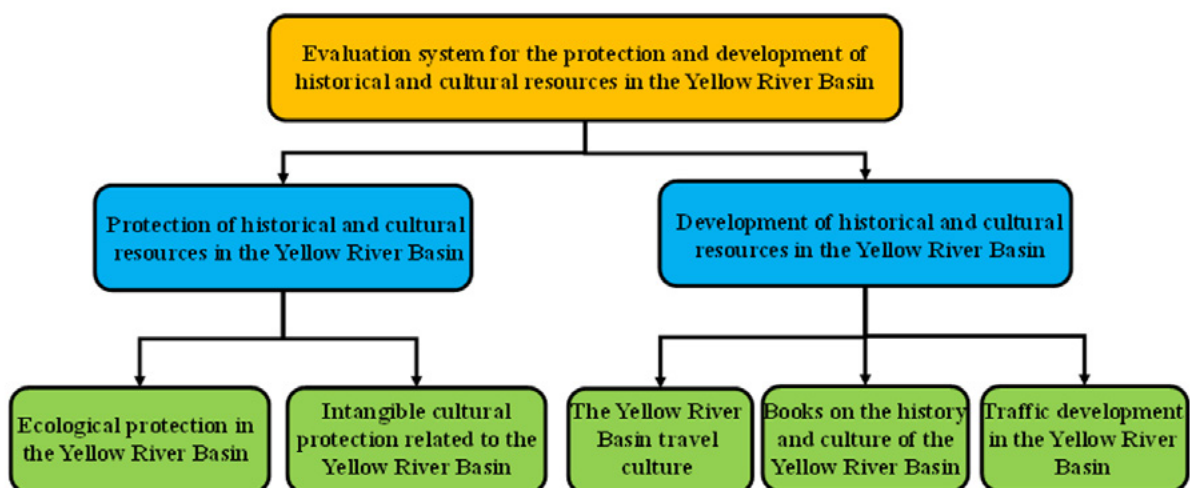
Evaluation system for the protection and development of historical and cultural resources in the Yellow River Basin

Protection of historical and cultural resources in the Yellow River Basin

Development of historical and cultural resources in the Yellow River Basin

Ecological protection in the Yellow River Basin

Intangible cultural protection related to the Yellow River Basin

The Yellow River Basin travel culture

Books on the history and culture of the Yellow River Basin

Traffic development in the Yellow River Basin